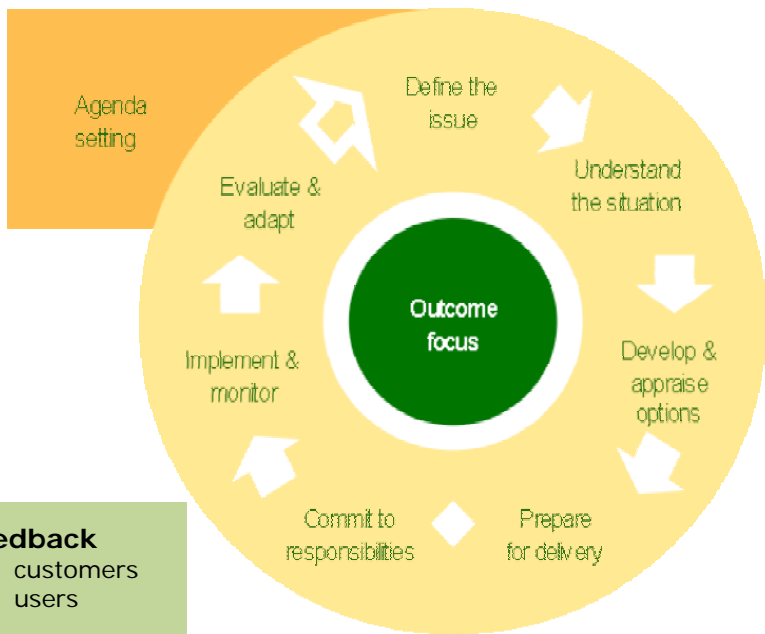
Agenda setting

Define the issue

Understand the situation

Develop & appraise options

Prepare for delivery

Commit to responsibilities

Implement & monitor

Evaluate & adapt

Outcome focus

edback
customers
users